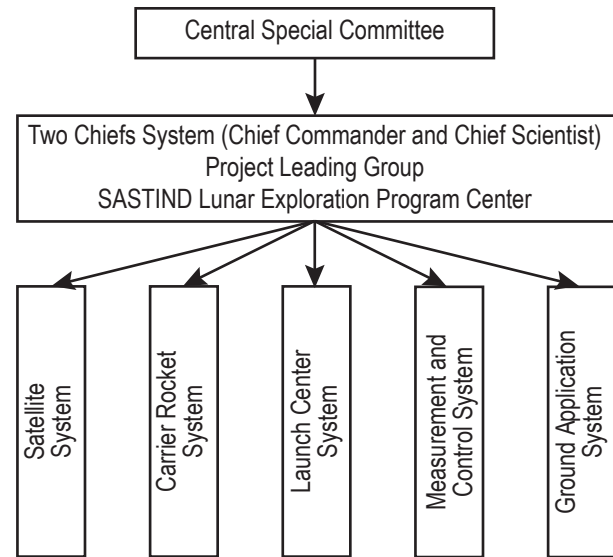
Central Special Committee

Two Chiefs System (Chief Commander and Chief Scientist)
Project Leading Group
SASTIND Lunar Exploration Program Center

Satellite System

Carrier Rocket System

Launch Center System

Measurement and Control System

Ground Application System